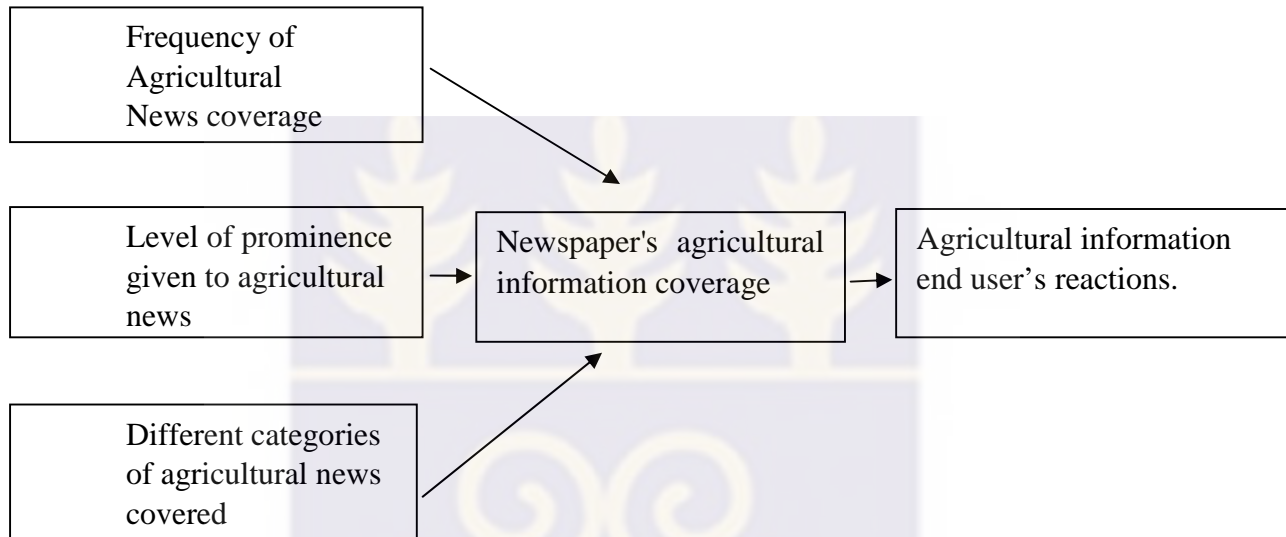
Frequency of Agricultural News coverage

Level of prominence given to agricultural news

Newspaper's agricultural information coverage

Agricultural information end user’s reactions.

Different categories of agricultural news covered